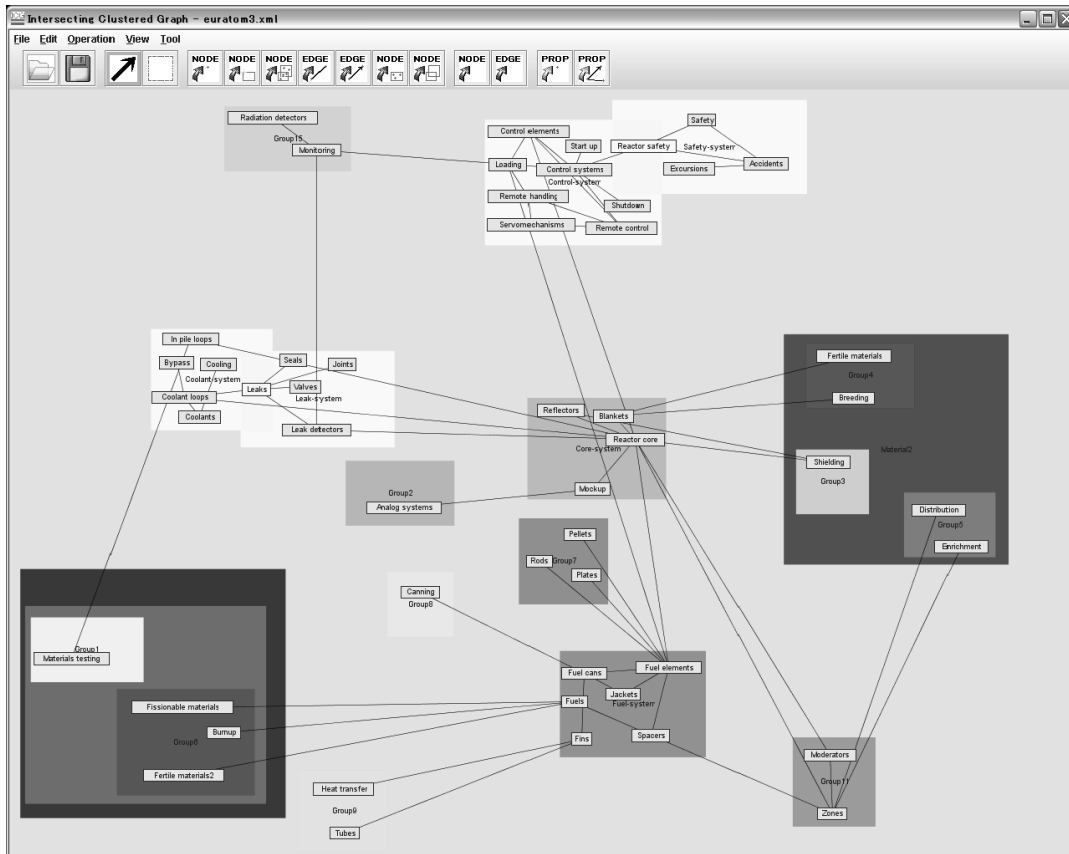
Intersecting Clustered Graph - euratom3.xml

File Edit Operation View Tool

NODE NODE NODE EDGE EDGE NODE NODE NODE EDGE PROP PROP

Radiation detectors
Group15
Monitoring

Control elements
Start up
Reactor safety
Safety
Safety-system
Accidents
Loading
Control systems
Control-system
Excursions
Remote handling
Shutdown
Servomechanisms
Remote control

In pile loops
Bypass
Cooling
Seals
Joints
Coolant system
Leaks
Valves
Leak-system
Coolant loops
Coolants
Leak detectors

Fertile materials
Group4
Breeding
Material2
Shielding
Group3
Distribution
Group5
Enrichment

Reflectors
Blankets
Reactor core
Core-system
Mockup

Group2
Analog systems

Pellets
Rods
Group7
Plates

Canning
Group8

Group1
Materials testing
Fissionable materials
Burnup
Group6
Fertile materials2

Fuel cans
Fuel elements
Jackets
Fuels
Fuel-system
Fins
Spacers

Heat transfer
Group9
Tubes

Moderators
Group11
Zones